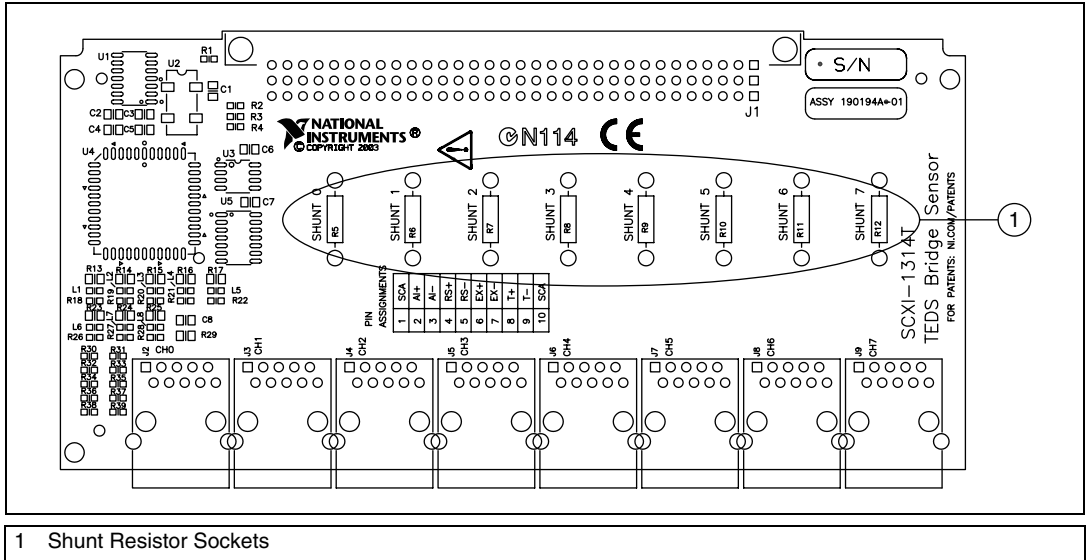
U1 U2 R1 C1 C2 C3 C4 C5 R2 R3 R4 J1

• S/N

ASSY 190194A-01

NATIONAL INSTRUMENTS ®
© COPYRIGHT 2003

N114 CE

U4 U3 C6 U5 C7

SHUNT 0 R5
SHUNT 1 R6
SHUNT 2 R7
SHUNT 3 R8
SHUNT 4 R9
SHUNT 5 R10
SHUNT 6 R11
SHUNT 7 R12

1

SCXI–1314T
TEDS Bridge Sensor
FOR PATENTS: NI.COM/PATENTS

R13 R14 R15 R16 R17
L1 R18 R19 R20 R21 L5 R22
R23 R24 R25 C8
L6 R26 R27 R28 R29
R30 R31 R32 R33 R34 R35 R36 R37 R38 R39

PIN ASSIGNMENTS

| 1 | 2 | 3 | 4 | 5 | 6 | 7 | 8 | 9 | 10 |
|---|---|---|---|---|---|---|---|---|---|
| SCA | AI+ | AI– | RS+ | RS– | EX+ | EX– | T+ | T– | SCA |

J2 CH0
J3 CH1
J4 CH2
J5 CH3
J6 CH4
J7 CH5
J8 CH6
J9 CH7

1 Shunt Resistor Sockets